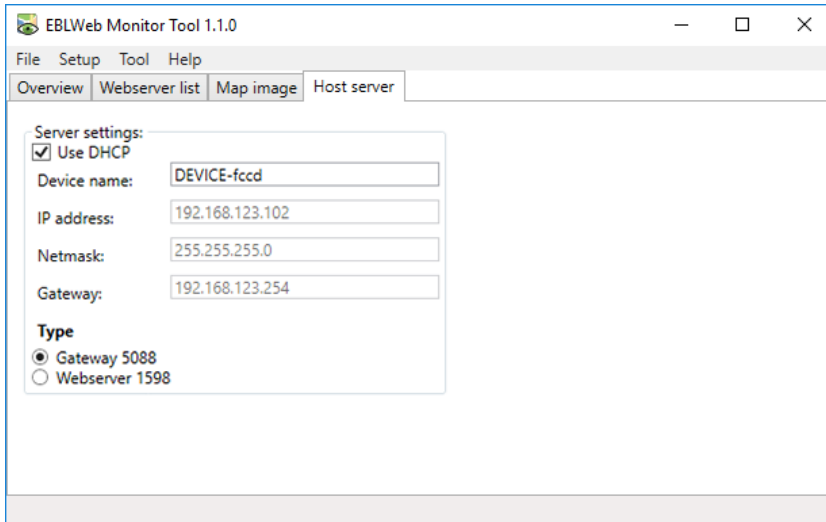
EBLWeb Monitor Tool 1.1.0

File Setup Tool Help

Overview | Webserver list | Map image | Host server

Server settings:
☑ Use DHCP
Device name: DEVICE-fccd
IP address: 192.168.123.102
Netmask: 255.255.255.0
Gateway: 192.168.123.254

Type
◉ Gateway 5088
○ Webserver 1598